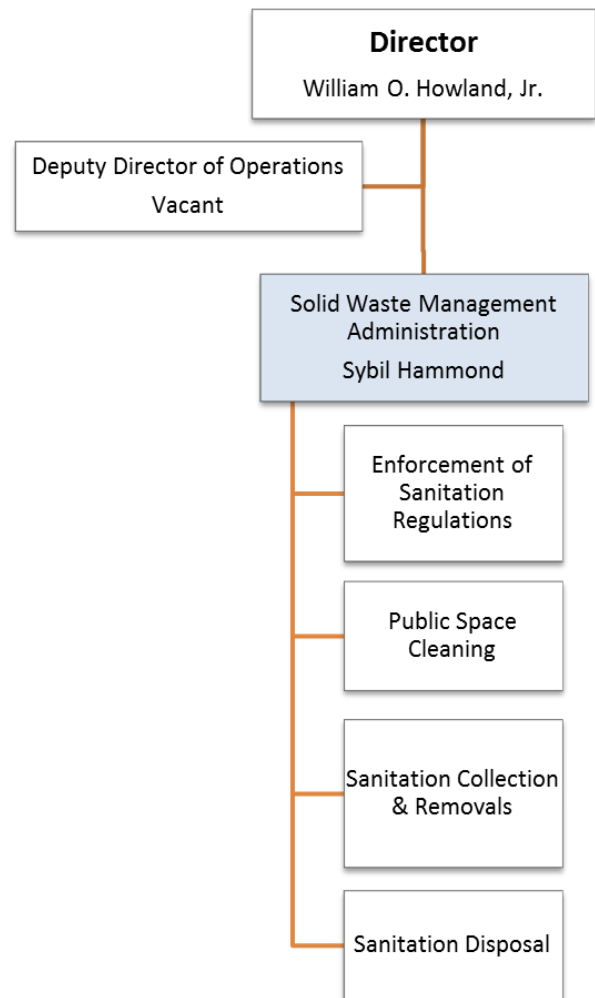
Director
William O. Howland, Jr.

Deputy Director of Operations
Vacant

Solid Waste Management Administration
Sybil Hammond

Enforcement of Sanitation Regulations

Public Space Cleaning

Sanitation Collection & Removals

Sanitation Disposal